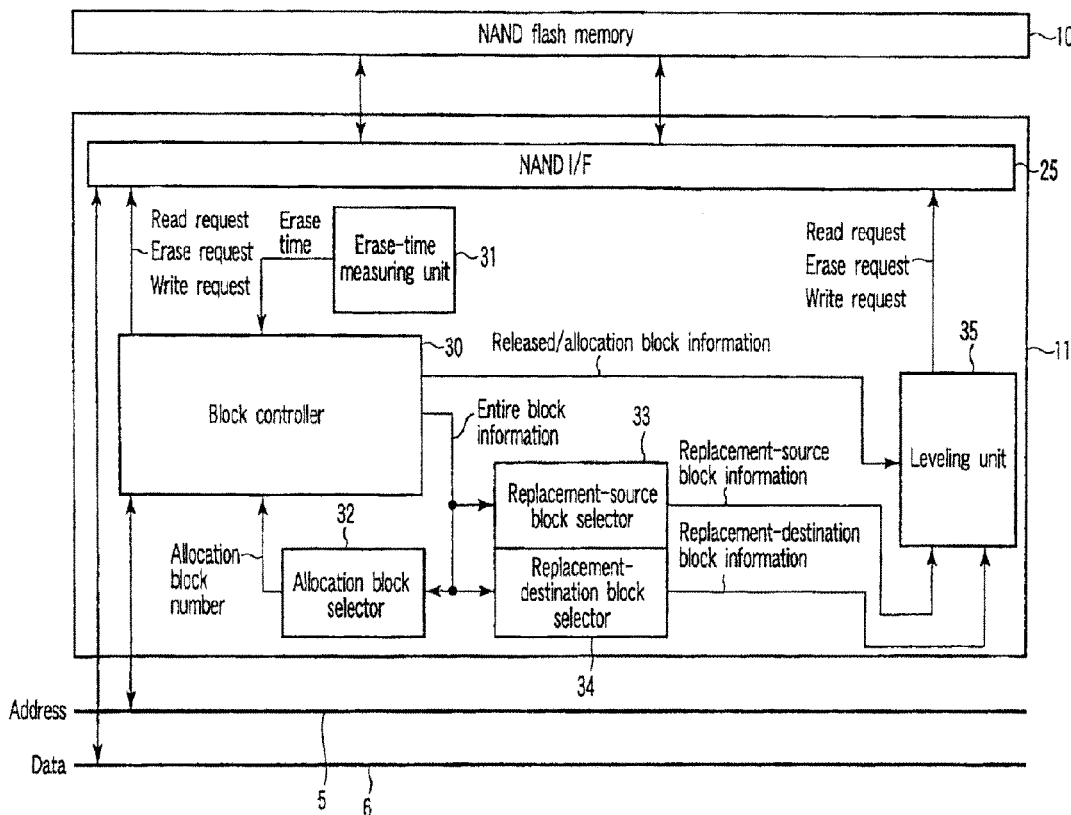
NAND flash memory
10
NAND I/F
25
Read request
Erase request
Write request
Erase time
Erase-time measuring unit
31
Read request
Erase request
Write request
35
30
Released/allocation block information
11
Block controller
Entire block information
33
Replacement-source block information
Leveling unit
Replacement-source block selector
32
Replacement-destination block information
Allocation block number
Allocation block selector
Replacement-destination block selector
34
Address
Data
5
6